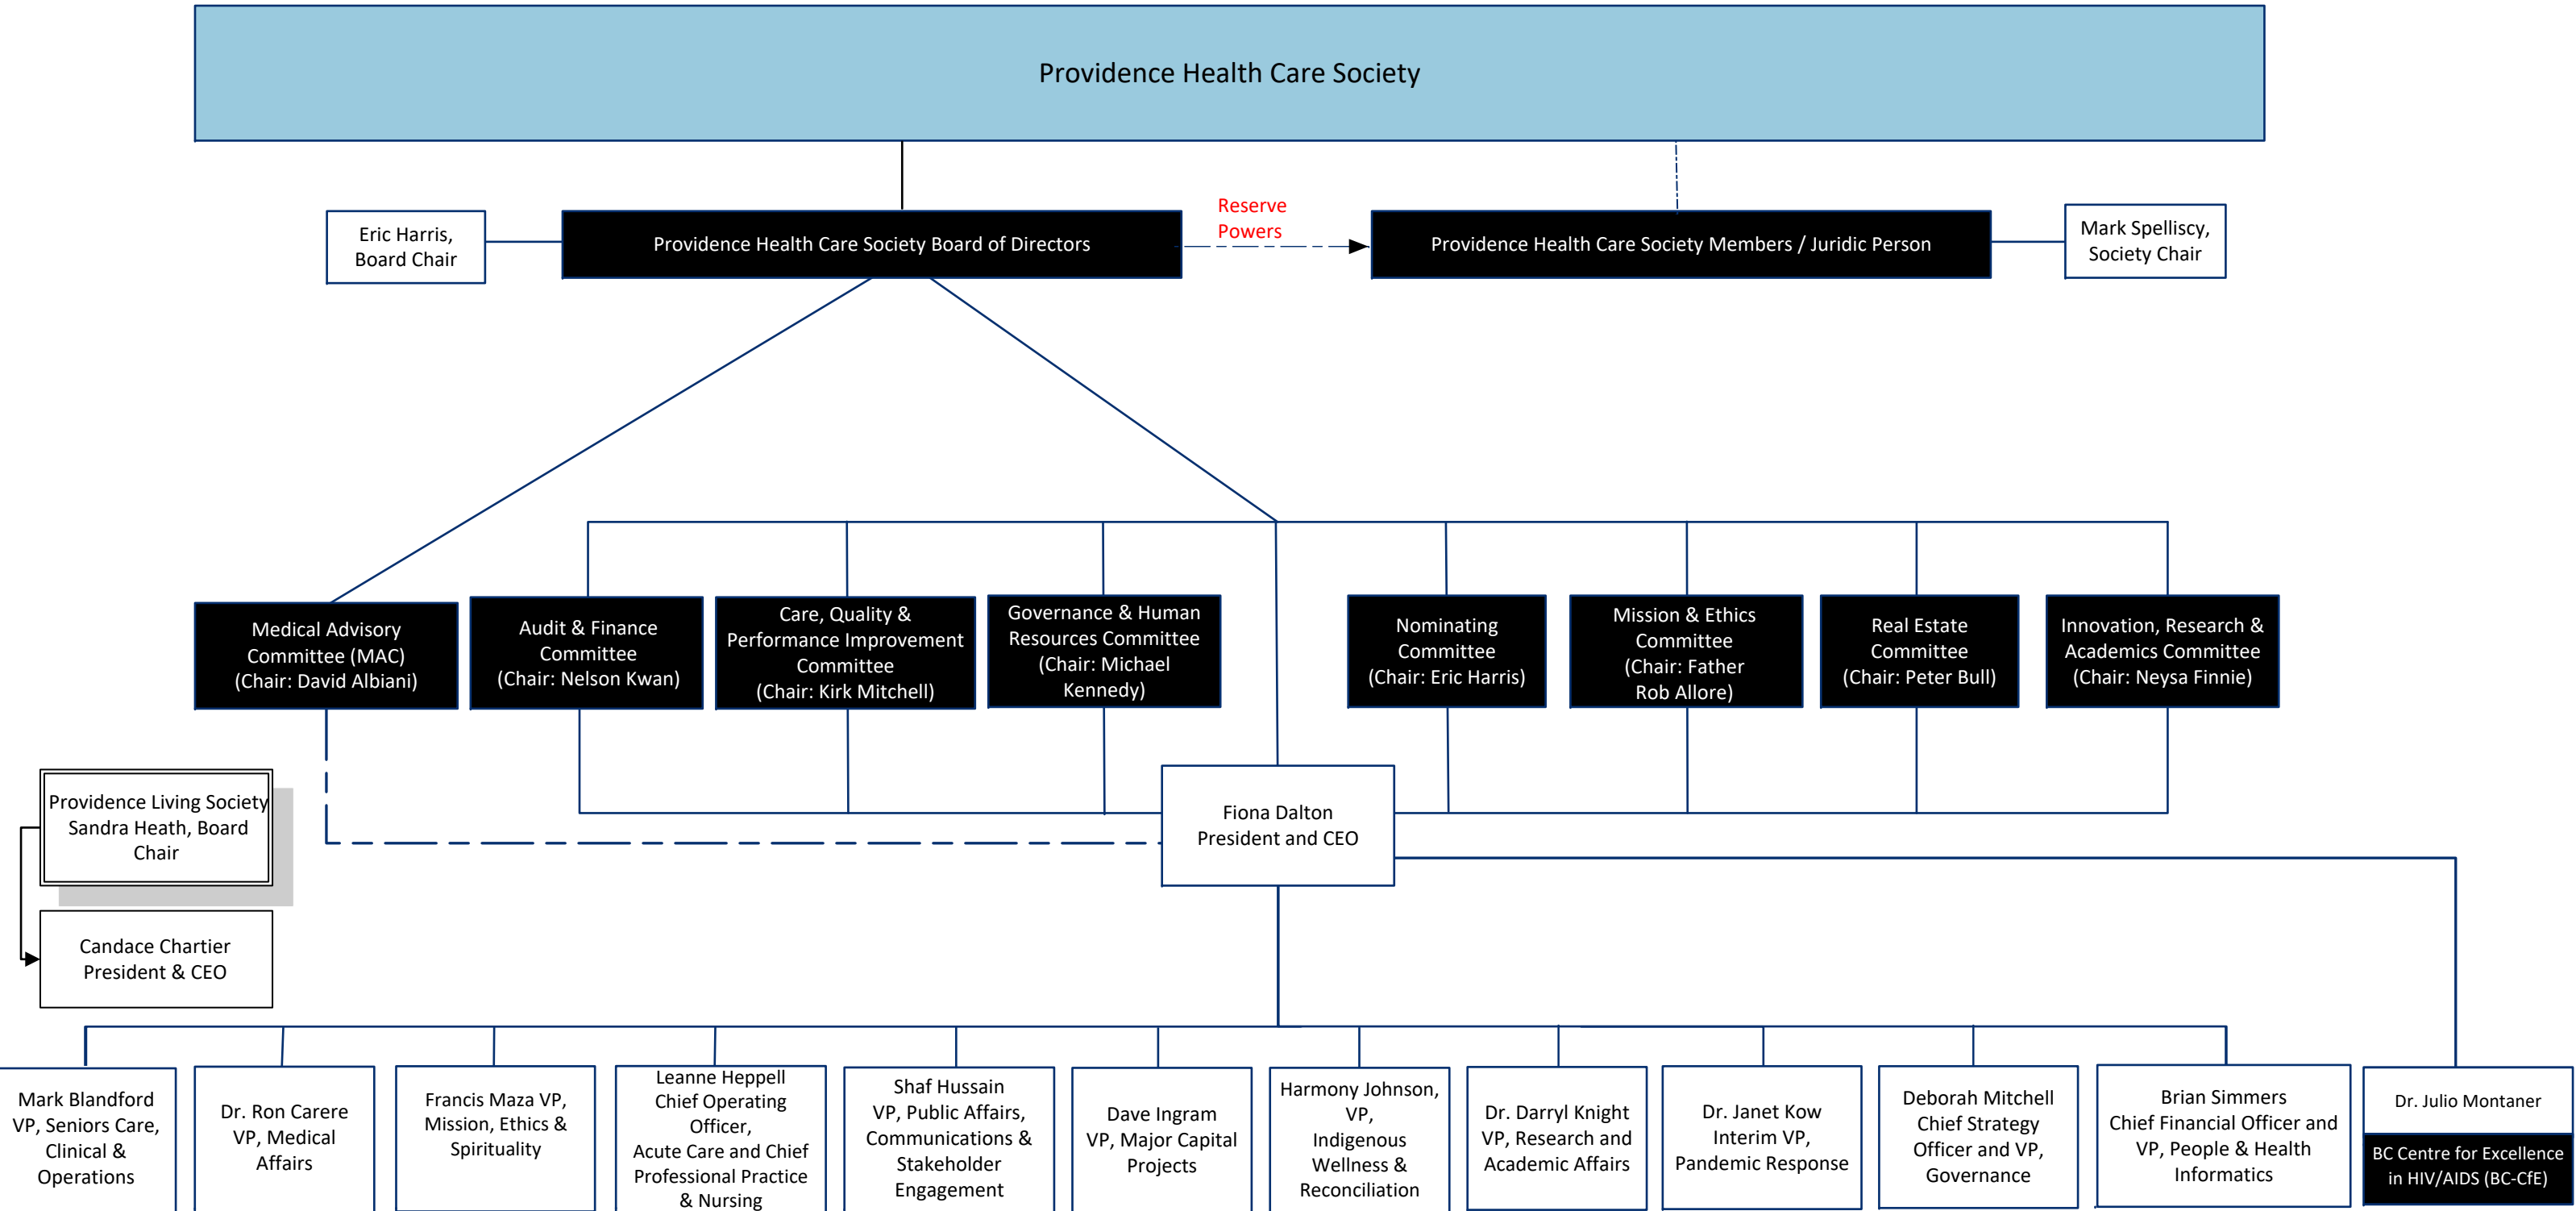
Providence Health Care Society

Eric Harris, Board Chair

Providence Health Care Society Board of Directors

Reserve Powers

Providence Health Care Society Members / Juridic Person

Mark Spelliscy, Society Chair

Medical Advisory Committee (MAC) (Chair: David Albiani)

Audit & Finance Committee (Chair: Nelson Kwan)

Care, Quality & Performance Improvement Committee (Chair: Kirk Mitchell)

Governance & Human Resources Committee (Chair: Michael Kennedy)

Nominating Committee (Chair: Eric Harris)

Mission & Ethics Committee (Chair: Father Rob Allore)

Real Estate Committee (Chair: Peter Bull)

Innovation, Research & Academics Committee (Chair: Neysa Finnie)

Providence Living Society Sandra Heath, Board Chair

Candace Chartier President & CEO

Fiona Dalton President and CEO

Mark Blandford VP, Seniors Care, Clinical & Operations

Dr. Ron Carere VP, Medical Affairs

Francis Maza VP, Mission, Ethics & Spirituality

Leanne Heppell Chief Operating Officer, Acute Care and Chief Professional Practice & Nursing

Shaf Hussain VP, Public Affairs, Communications & Stakeholder Engagement

Dave Ingram VP, Major Capital Projects

Harmony Johnson, VP, Indigenous Wellness & Reconciliation

Dr. Darryl Knight VP, Research and Academic Affairs

Dr. Janet Kow Interim VP, Pandemic Response

Deborah Mitchell Chief Strategy Officer and VP, Governance

Brian Simmers Chief Financial Officer and VP, People & Health Informatics

Dr. Julio Montaner

BC Centre for Excellence in HIV/AIDS (BC-CfE)